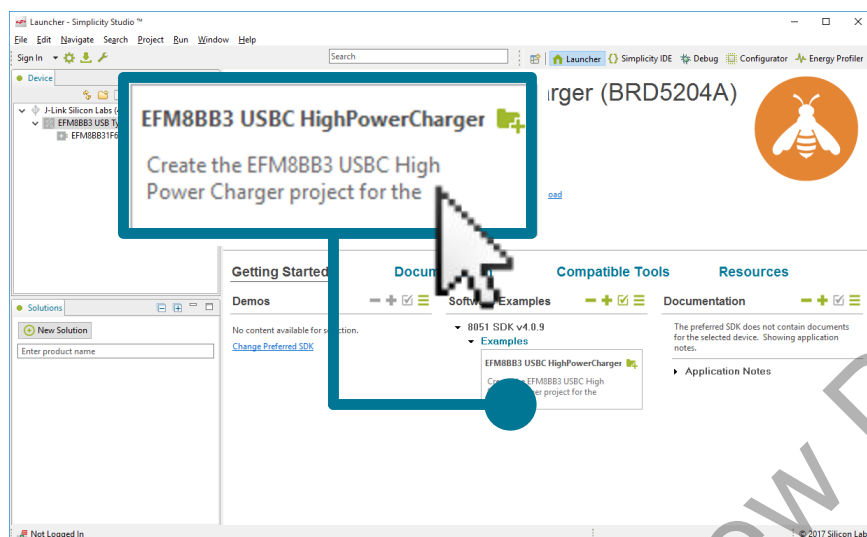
Launcher - Simplicity Studio ™

File Edit Navigate Search Project Run Window Help

Sign In

Search

Launcher Simplicity IDE Debug Configurator Energy Profiler

Device

J-Link Silicon Labs (

EFM8BB3 USB Ty

EFM8BB31F6

EFM8BB3 USBC HighPowerCharger

Create the EFM8BB3 USBC High Power Charger project for the

rger (BRD5204A)

oad

Getting Started Docum Compatible Tools Resources

Solutions

New Solution

Enter product name

Demos

No content available for s ction.

Change Preferred SDK

Softw Examples

8051 SDK v4.0.9

Examples

EFM8BB3 USBC HighPowerCharger

Cre EFM8BB3 USBC High er project for the

Documentation

The preferred SDK does not contain documents for the selected device. Showing application notes.

Application Notes

Not Logged In

© 2017 Silicon Lab